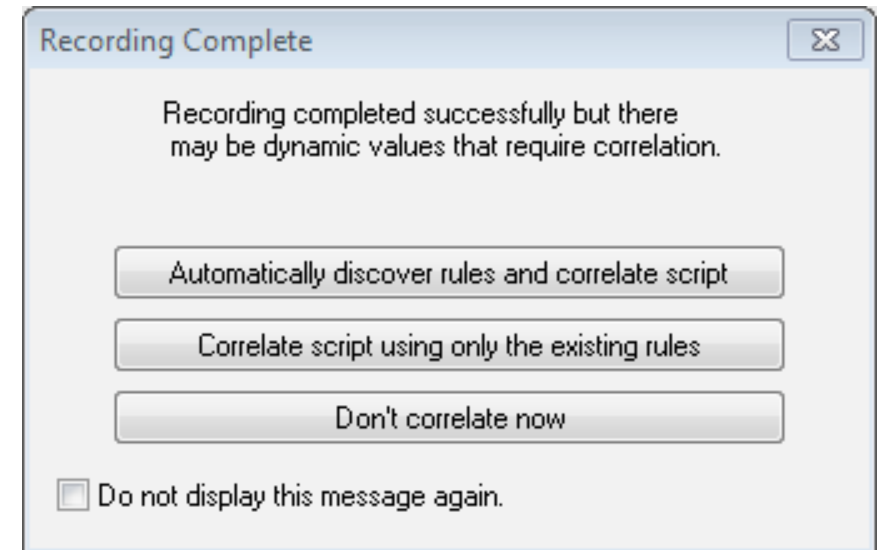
Recording Complete

Recording completed successfully but there may be dynamic values that require correlation.

Automatically discover rules and correlate script

Correlate script using only the existing rules

Don't correlate now

Do not display this message again.